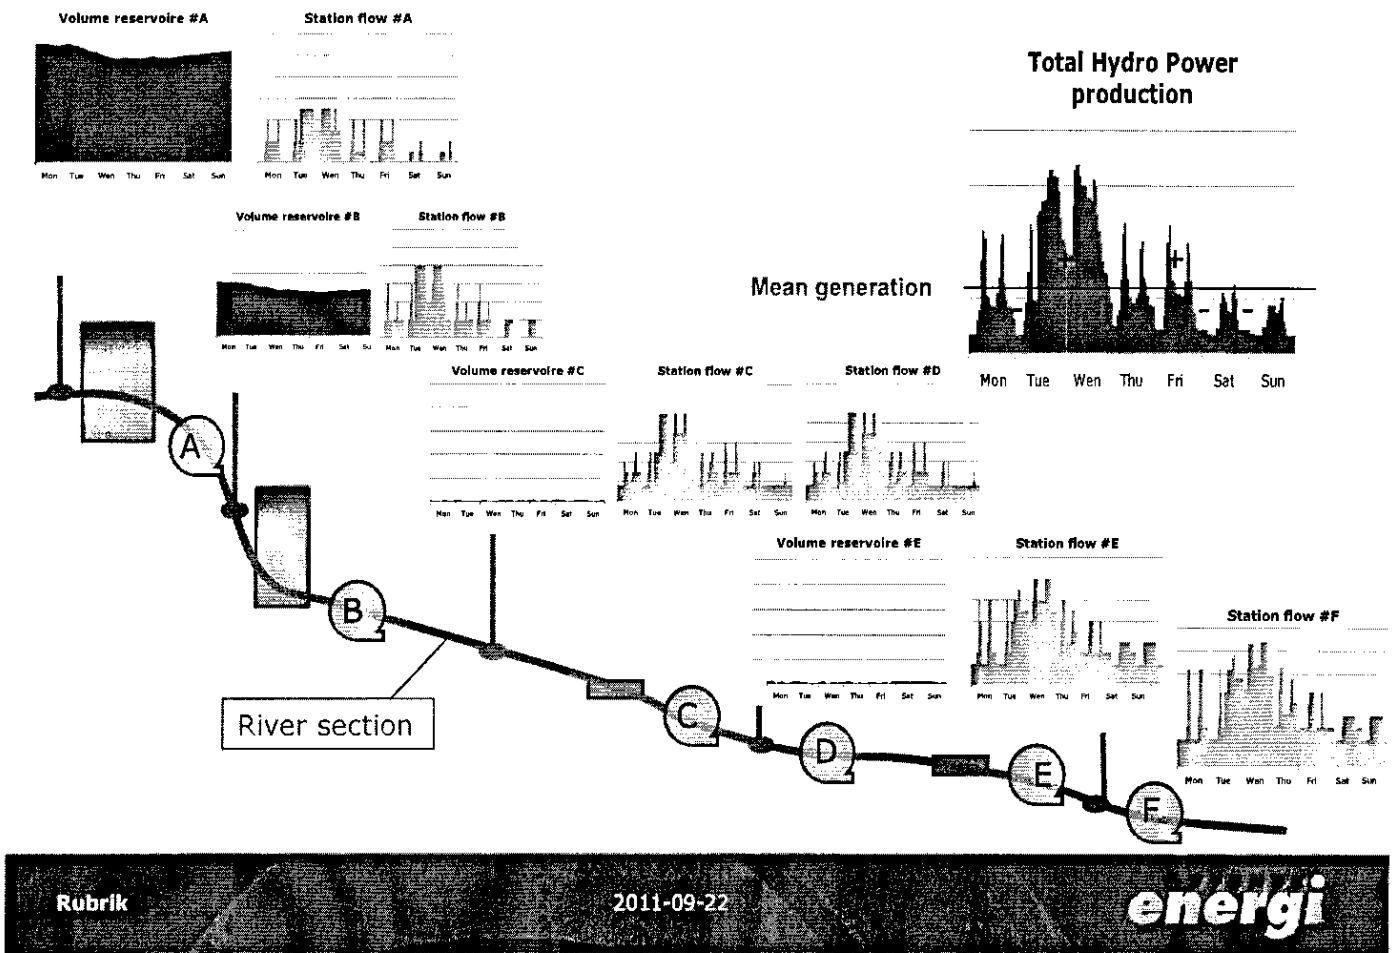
Volume reservoire #A

Mon Tue Wen Thu Fri Sat Sun

Station flow #A

Mon Tue Wen Thu Fri Sat Sun

Total Hydro Power production

Volume reservoire #B

Mon Tue Wen Thu Fri Sat Su

Station flow #B

Mon Tue Wen Thu Fri Sat Sun

Mean generation

+

-

-

-

Mon Tue Wen Thu Fri Sat Sun

Volume reservoire #C

Mon Tue Wen Thu Fri Sat Sun

Station flow #C

Mon Tue Wen Thu Fri Sat Sun

Station flow #D

Mon Tue Wen Thu Fri Sat Sun

A

Volume reservoire #E

Mon Tue Wen Thu Fri Sat Sun

Station flow #E

Mon Tue Wen Thu Fri Sat Sun

Station flow #F

Mon Tue Wen Thu Fri Sat Sun

B

River section

C

D

E

F

Rubrik

2011-09-22

energi